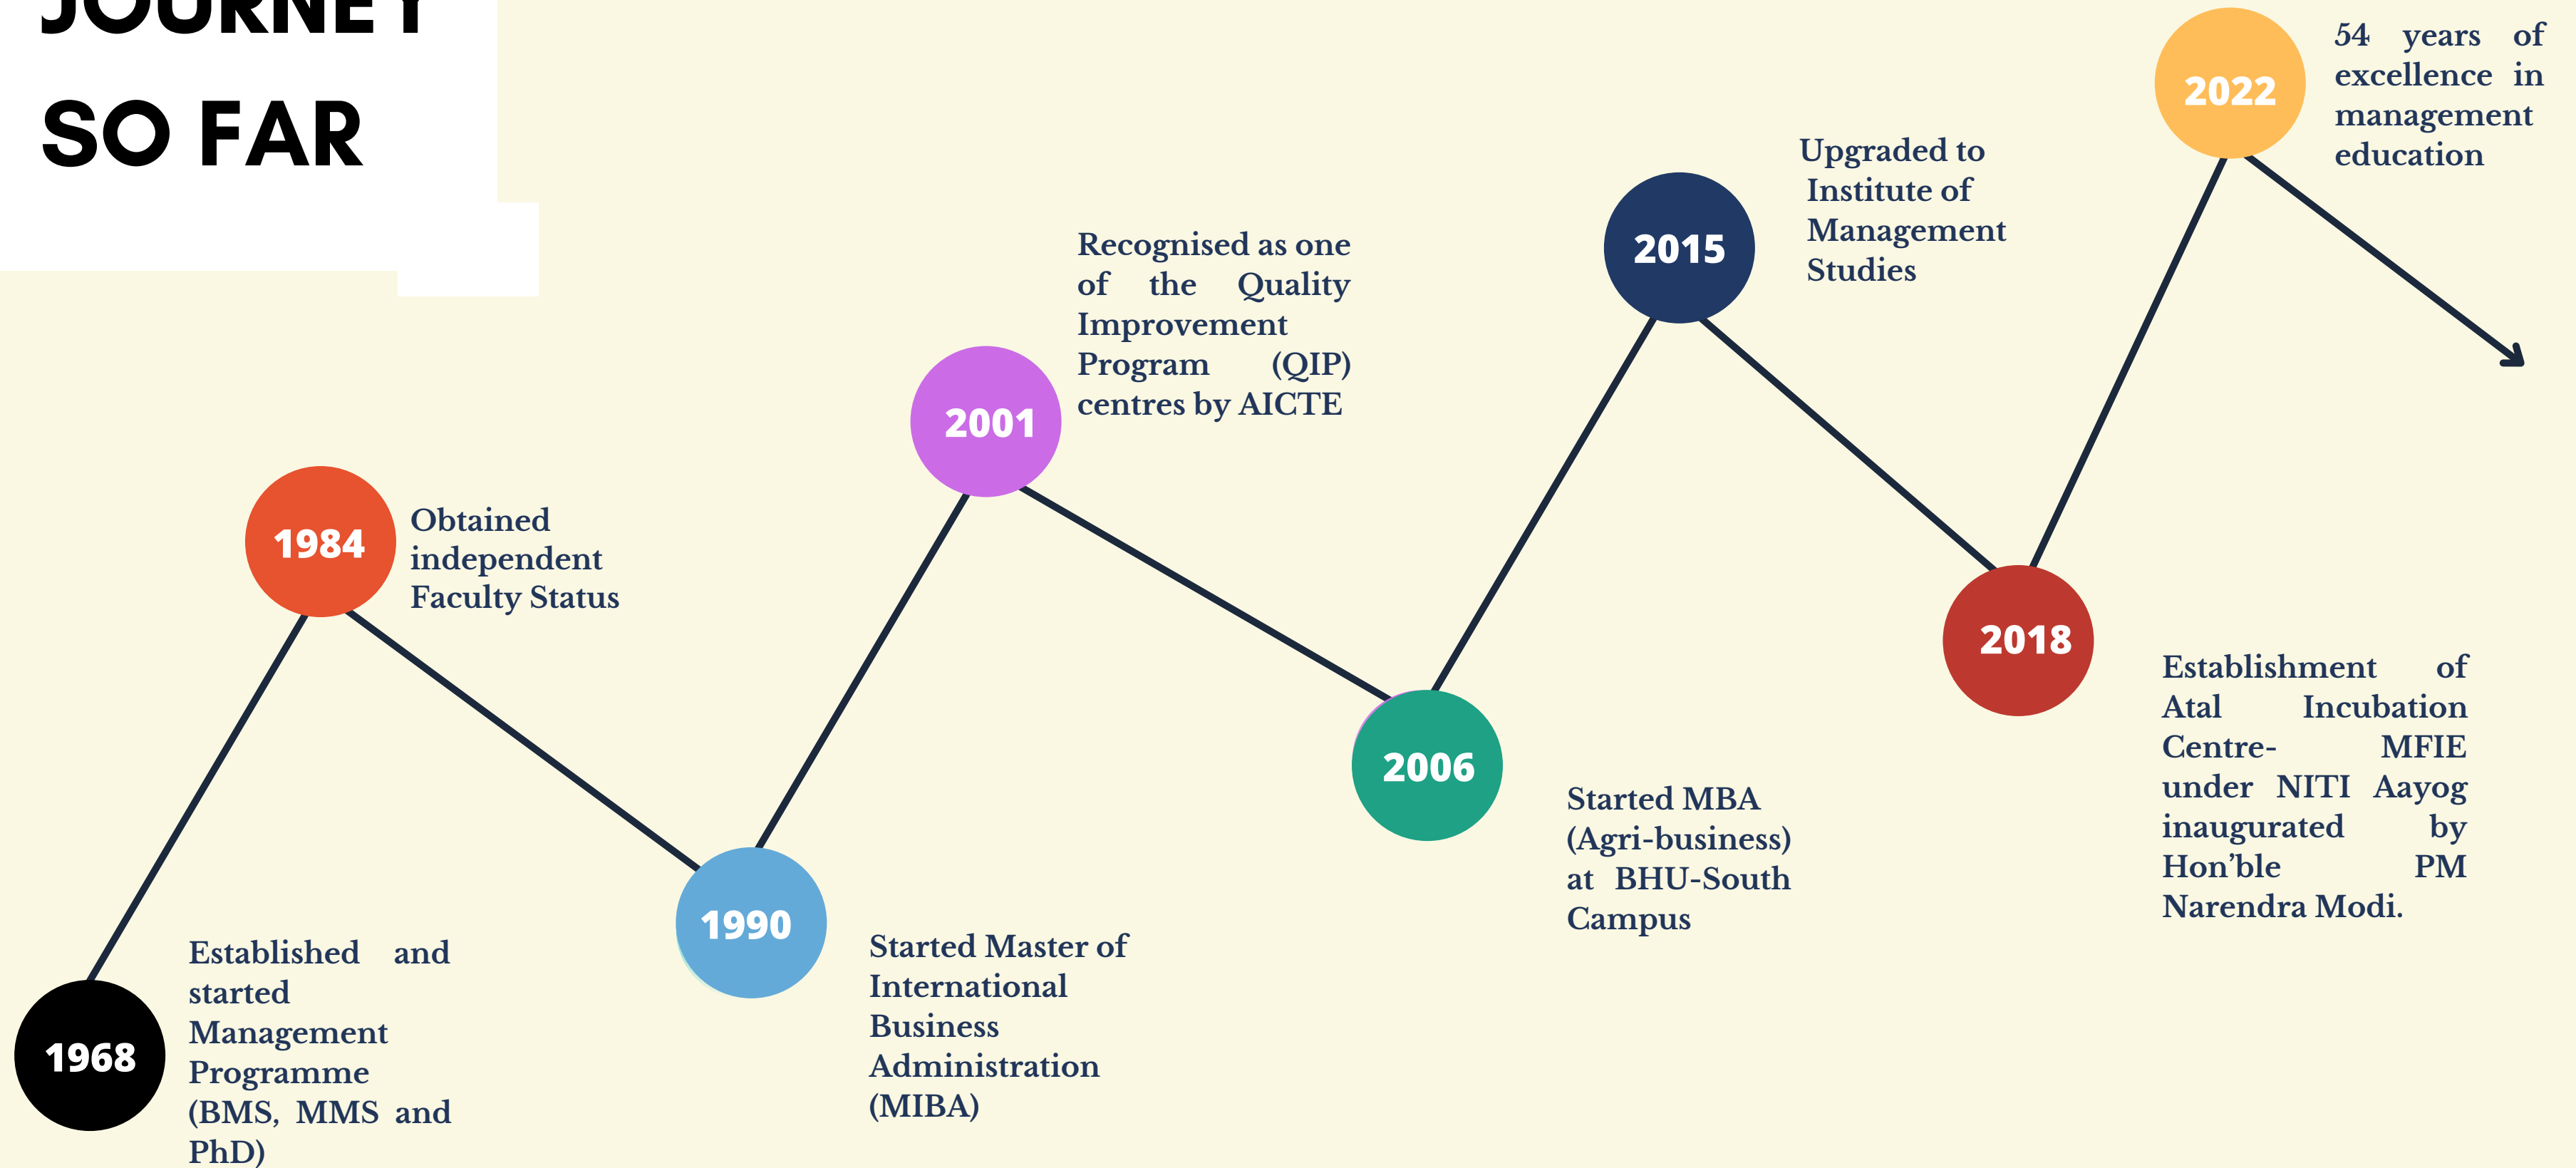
JOURNEY SO FAR

1968

Established and started Management Programme (BMS, MMS and PhD)

1984

Obtained independent Faculty Status

1990

Started Master of International Business Administration (MIBA)

2001

Recognised as one of the Quality Improvement Program (QIP) centres by AICTE

2006

Started MBA (Agri-business) at BHU-South Campus

2015

Upgraded to Institute of Management Studies

2018

Establishment of Atal Incubation Centre- MFIE under NITI Aayog inaugurated by Hon'ble PM Narendra Modi.

2022

54 years of excellence in management education